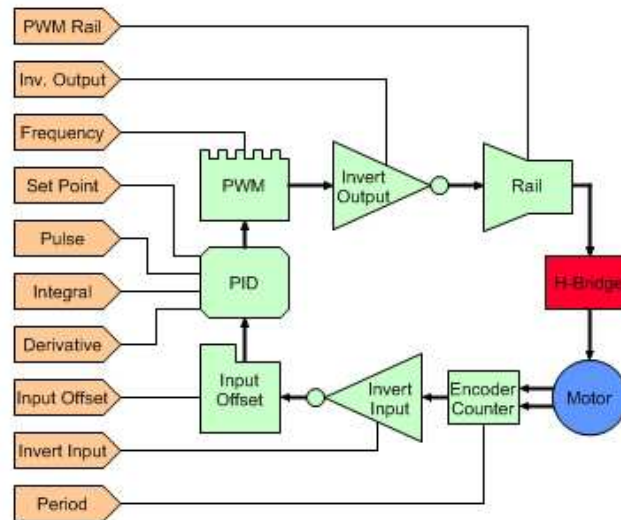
PWM Rail

Inv. Output

Frequency

Set Point

Pulse

Integral

Derivative

Input Offset

Invert Input

Period

PWM

Invert Output

Rail

PID

H-Bridge

Input Offset

Invert Input

Encoder Counter

Motor